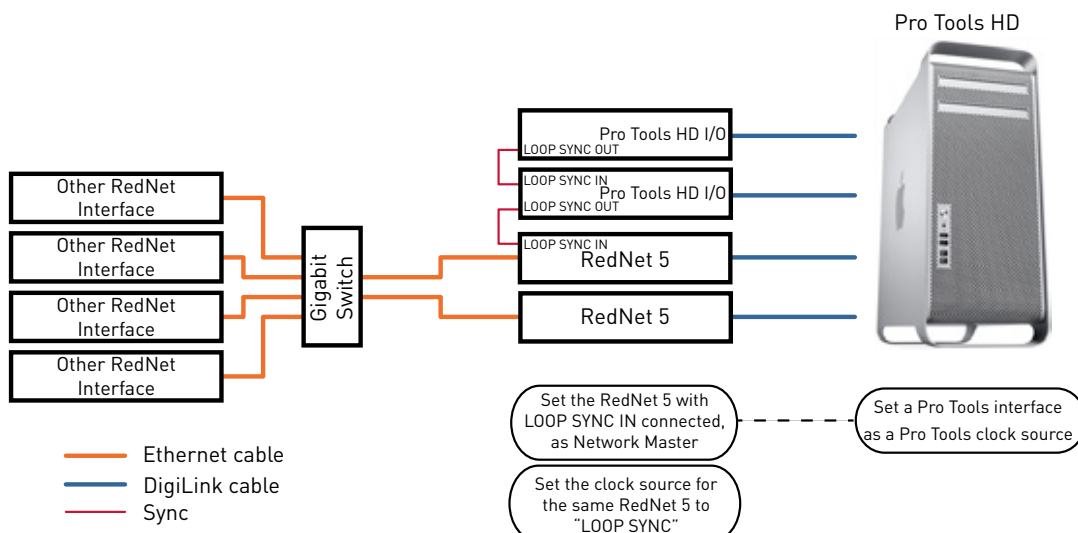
Pro Tools HD

Pro Tools HD I/O
LOOP SYNC OUT

LOOP SYNC IN
Pro Tools HD I/O
LOOP SYNC OUT

LOOP SYNC IN
RedNet 5

RedNet 5

Other RedNet Interface

Other RedNet Interface

Other RedNet Interface

Other RedNet Interface

Gigabit Switch

Set the RedNet 5 with LOOP SYNC IN connected, as Network Master

Set a Pro Tools interface as a Pro Tools clock source

Set the clock source for the same RedNet 5 to "LOOP SYNC"

Ethernet cable
DigiLink cable
Sync